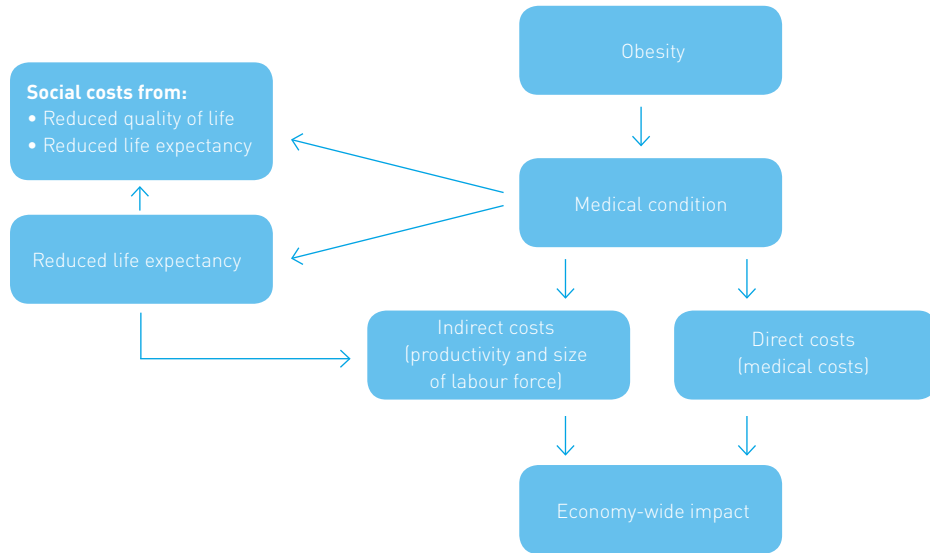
Obesity

Social costs from:
• Reduced quality of life
• Reduced life expectancy

Medical condition

Reduced life expectancy

Indirect costs (productivity and size of labour force)

Direct costs (medical costs)

Economy-wide impact